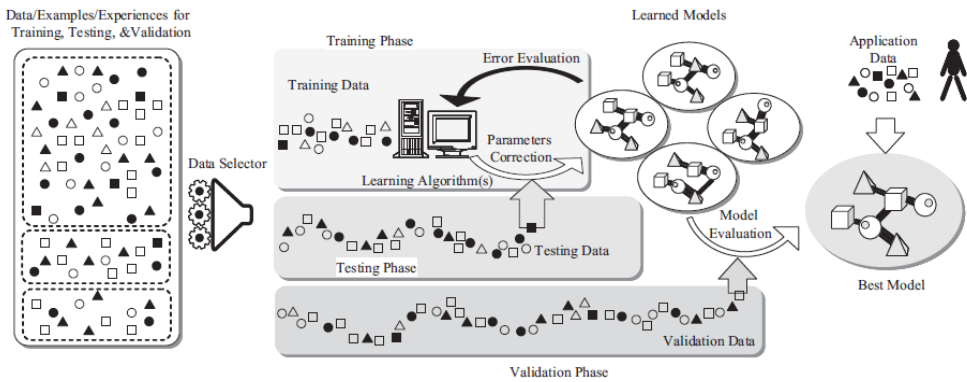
Data/Examples/Experiences for Training, Testing, &Validation

Data Selector

Training Phase

Error Evaluation

Training Data

Parameters Correction

Learning Algorithm(s)

Testing Data

Testing Phase

Validation Data

Validation Phase

Learned Models

Model Evaluation

Application Data

Best Model